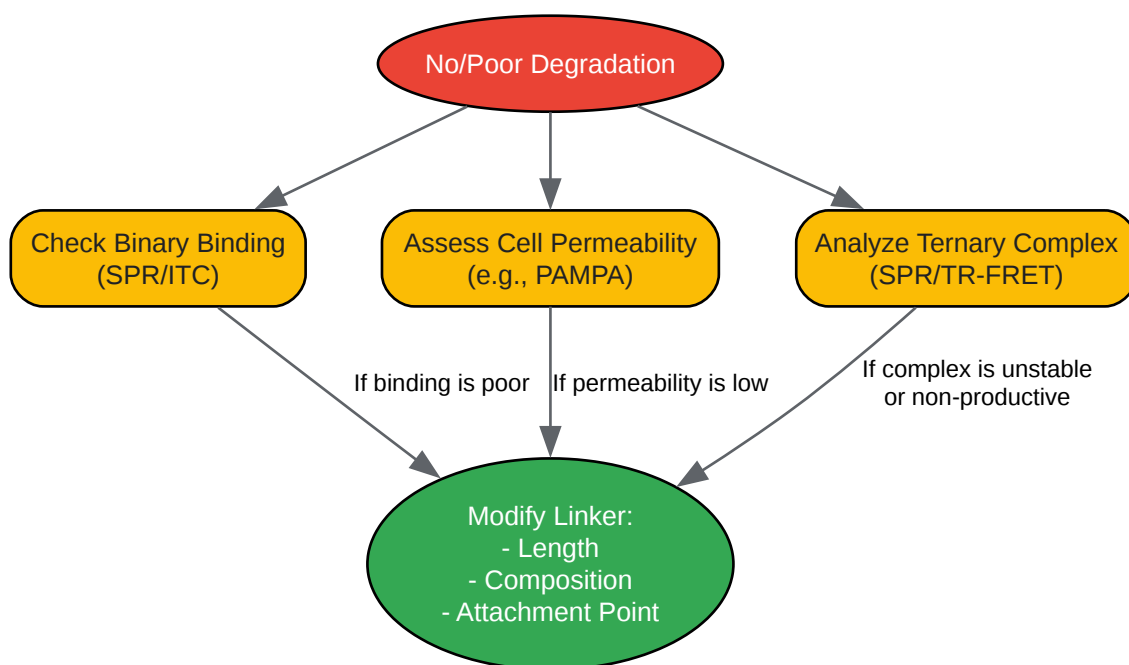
No/Poor Degradation

Check Binary Binding (SPR/ITC)

Assess Cell Permeability (e.g., PAMPA)

Analyze Ternary Complex (SPR/TR-FRET)

If binding is poor

If permeability is low

If complex is unstable or non-productive

Modify Linker:
- Length
- Composition
- Attachment Point